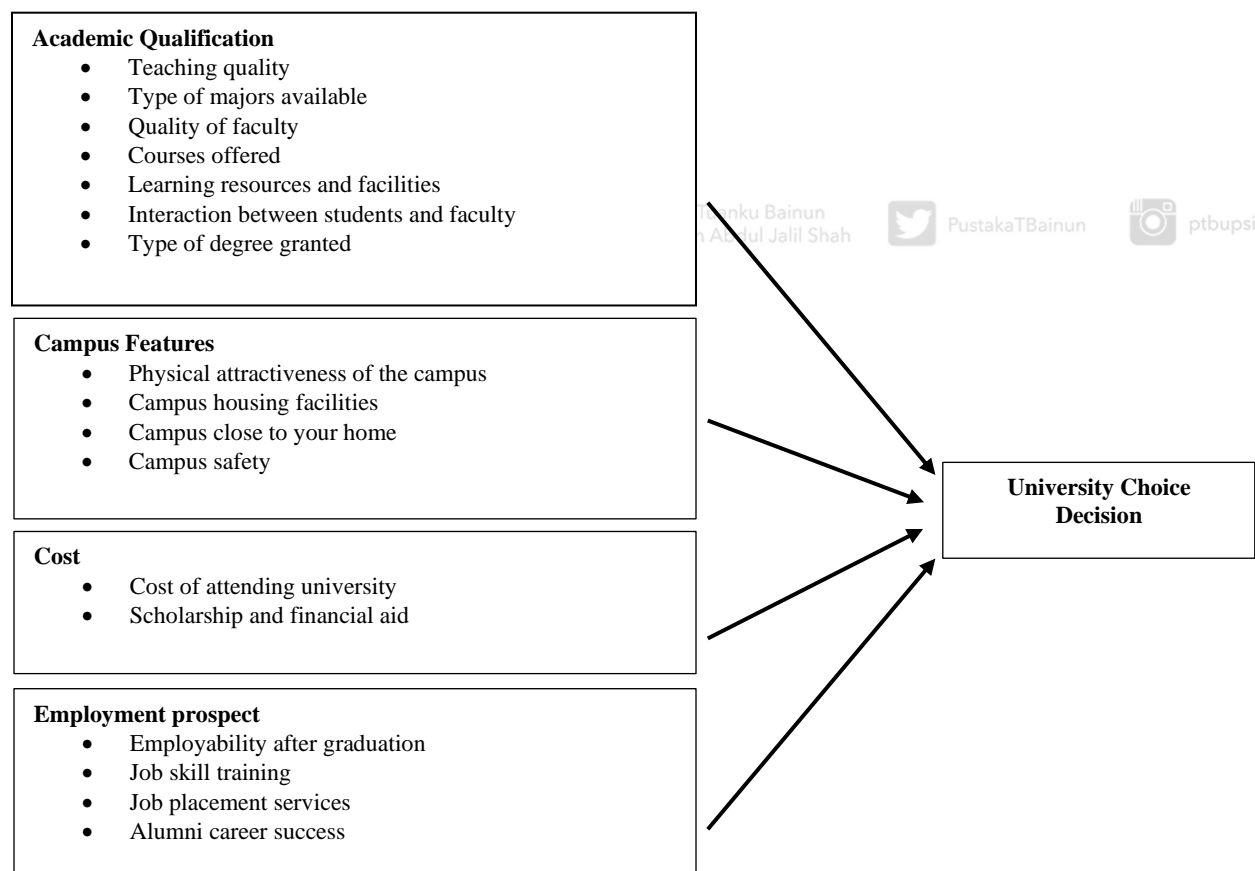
**Academic Qualification**
- Teaching quality
- Type of majors available
- Quality of faculty
- Courses offered
- Learning resources and facilities
- Interaction between students and faculty
- Type of degree granted

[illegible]anku Bainun
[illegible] Abdul Jalil Shah PustakaTBainun ptbupsi

**Campus Features**
- Physical attractiveness of the campus
- Campus housing facilities
- Campus close to your home
- Campus safety

**Cost**
- Cost of attending university
- Scholarship and financial aid

**Employment prospect**
- Employability after graduation
- Job skill training
- Job placement services
- Alumni career success

**University Choice Decision**